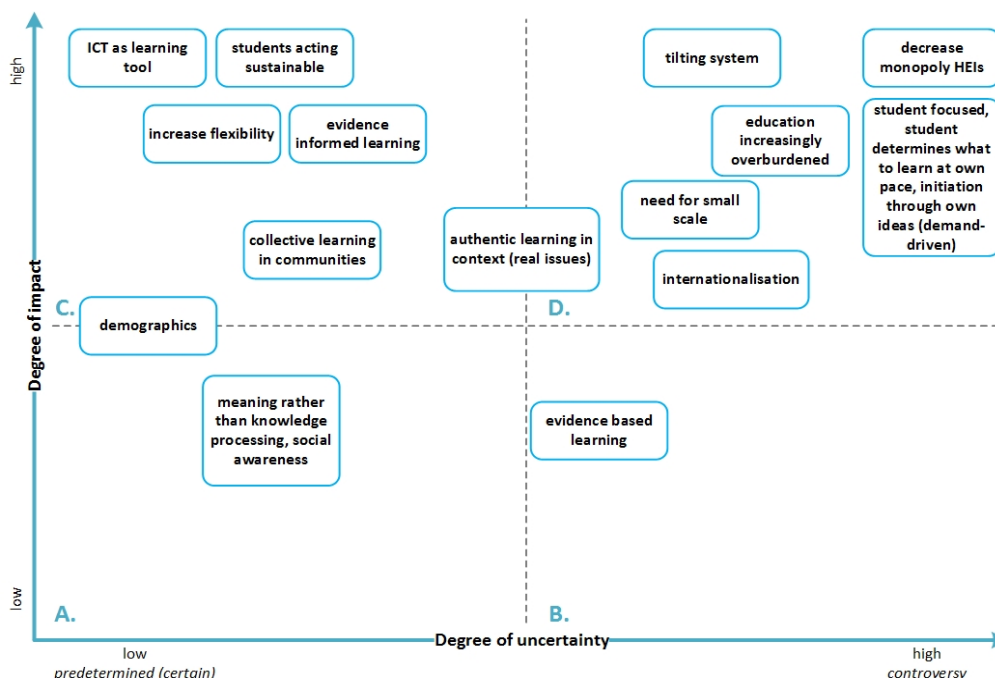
high

ICT as learning tool

students acting sustainable

increase flexibility

evidence informed learning

collective learning in communities

C.

demographics

meaning rather than knowledge processing, social awareness

tilting system

decrease monopoly HEIs

education increasingly overburdened

student focused, student determines what to learn at own pace, initiation through own ideas (demand-driven)

need for small scale

authentic learning in context (real issues)

internationalisation

D.

evidence based learning

Degree of impact

low

A.

B.

Degree of uncertainty

low
predetermined (certain)

high
controversy